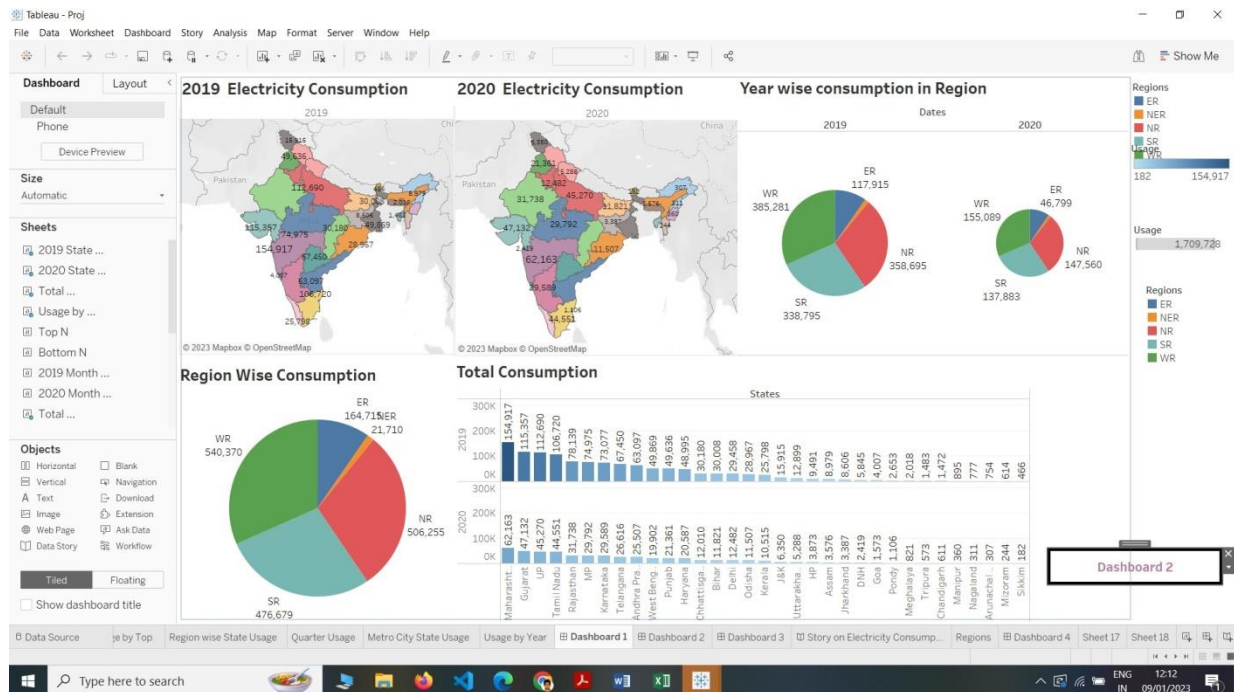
Tableau - Proj
File Data Worksheet Dashboard Story Analysis Map Format Server Window Help

Show Me

Dashboard Layout
Default
Phone
Device Preview
Size
Automatic
Sheets
2019 State ...
2020 State ...
Total ...
Usage by ...
Top N
Bottom N
2019 Month ...
2020 Month ...
Total ...
Objects
Horizontal
Blank
Vertical
Navigation
Text
Download
Image
Extension
Web Page
Ask Data
Data Story
Workflow
Tiled
Floating
Show dashboard title

2019 Electricity Consumption
2019
Pakistan
49,636
112,690
115,357
74,975
30,180
28,967
154,917
67,450
63,097
106,720
25,798
© 2023 Mapbox © OpenStreetMap

2020 Electricity Consumption
2020
China
Pakistan
21,361
12,482
45,270
31,738
47,132
29,792
11,821
11,507
62,163
29,589
44,551
© 2023 Mapbox © OpenStreetMap

Year wise consumption in Region
Dates
2019
2020
ER 117,915
WR 385,281
NR 358,695
SR 338,795
ER 46,799
WR 155,089
NR 147,560
SR 137,883

Regions
ER
NER
NR
SR
WR
Usage
182
154,917
Usage
1,709,728
Regions
ER
NER
NR
SR
WR

Region Wise Consumption
ER 164,715
NER 21,710
WR 540,370
NR 506,255
SR 476,679

Total Consumption
States
2019
300K
200K
100K
0K
154,917 115,357 112,690 106,720 78,139 74,975 73,077 67,450 63,097 49,869 49,636 48,995 30,180 30,008 29,458 28,967 25,798 15,915 12,899 9,491 8,979 8,606 5,845 4,007 2,653 2,018 1,483 1,472 895 777 754 614 466
2020
300K
200K
100K
0K
62,163 47,132 45,270 44,551 31,738 29,792 29,589 26,616 25,507 25,902 21,361 20,587 12,010 11,821 12,482 11,507 10,515 6,350 5,288 3,873 3,576 3,387 2,419 1,573 1,106 821 573 611 360 311 307 244 182
Maharasht.. Gujarat UP Tamil Nadu Rajasthan MP Karnataka Telangana Andhra Pra.. West Beng.. Punjab Haryana Chhattisga.. Bihar Delhi Odisha Kerala J&K Uttarakha.. HP Assam Jharkhand DNH Goa Pondy Meghalaya Tripura Chandigarh Manipur Nagaland Arunachal.. Mizoram Sikkim

Dashboard 2

Data Source | e by Top | Region wise State Usage | Quarter Usage | Metro City State Usage | Usage by Year | Dashboard 1 | Dashboard 2 | Dashboard 3 | Story on Electricity Consump... | Regions | Dashboard 4 | Sheet17 | Sheet18

Type here to search
ENG IN 12:12 09/01/2023